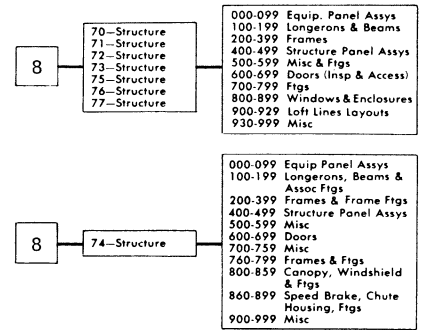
8

70—Structure
71—Structure
72—Structure
73—Structure
75—Structure
76—Structure
77—Structure

000-099 Equip. Panel Assys
100-199 Longerons & Beams
200-399 Frames
400-499 Structure Panel Assys
500-599 Misc & Ftgs
600-699 Doors (Insp & Access)
700-799 Ftgs
800-899 Windows & Enclosures
900-929 Loft Lines Layouts
930-999 Misc

8

74—Structure

000-099 Equip Panel Assys
100-199 Longerons, Beams & Assoc Ftgs
200-399 Frames & Frame Ftgs
400-499 Structure Panel Assys
500-599 Misc
600-699 Doors
700-759 Misc
760-799 Frames & Ftgs
800-859 Canopy, Windshield & Ftgs
860-899 Speed Brake, Chute Housing, Ftgs
900-999 Misc